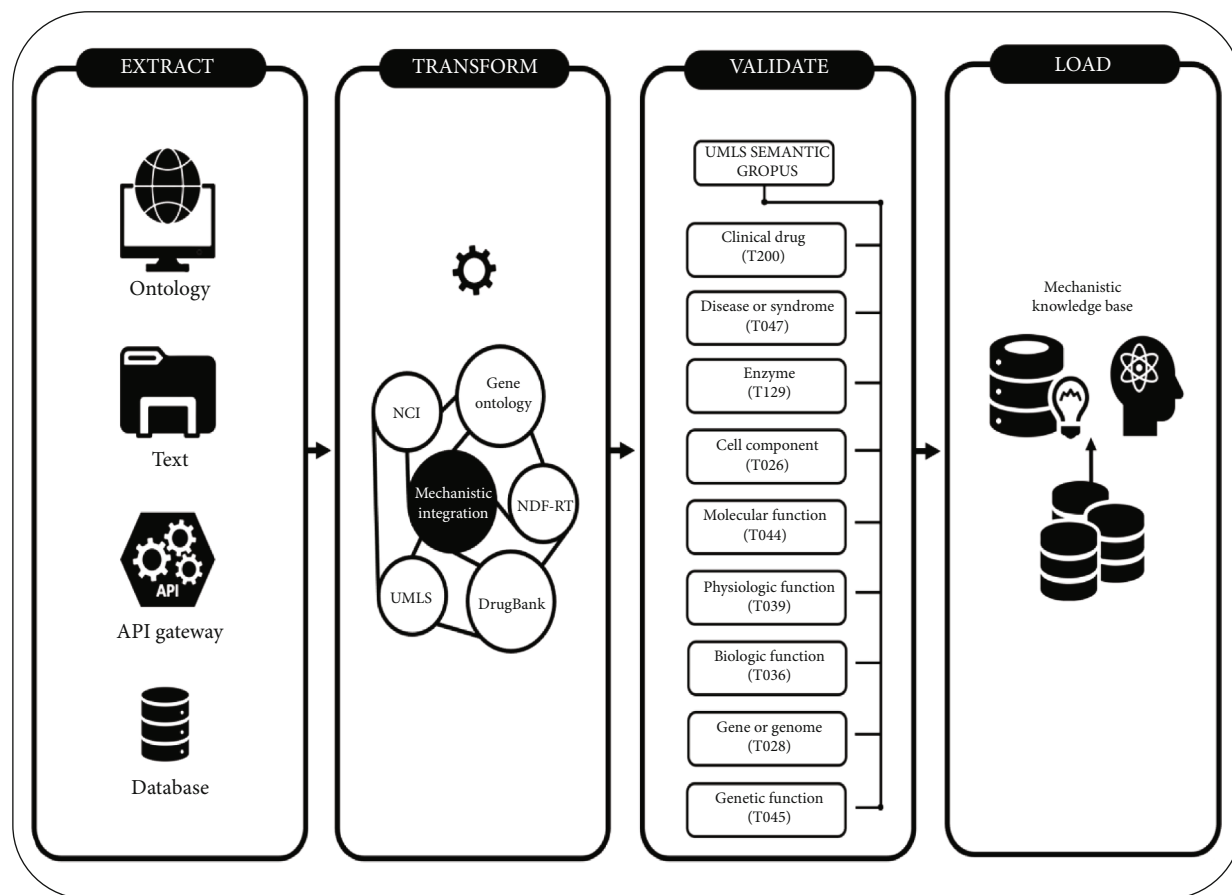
EXTRACT

Ontology

Text

API

API gateway

Database

TRANSFORM

NCI

Gene ontology

Mechanistic integration

NDF-RT

UMLS

DrugBank

VALIDATE

UMLS SEMANTIC GROPUS

Clinical drug (T200)

Disease or syndrome (T047)

Enzyme (T129)

Cell component (T026)

Molecular function (T044)

Physiologic function (T039)

Biologic function (T036)

Gene or genome (T028)

Genetic function (T045)

LOAD

Mechanistic knowledge base